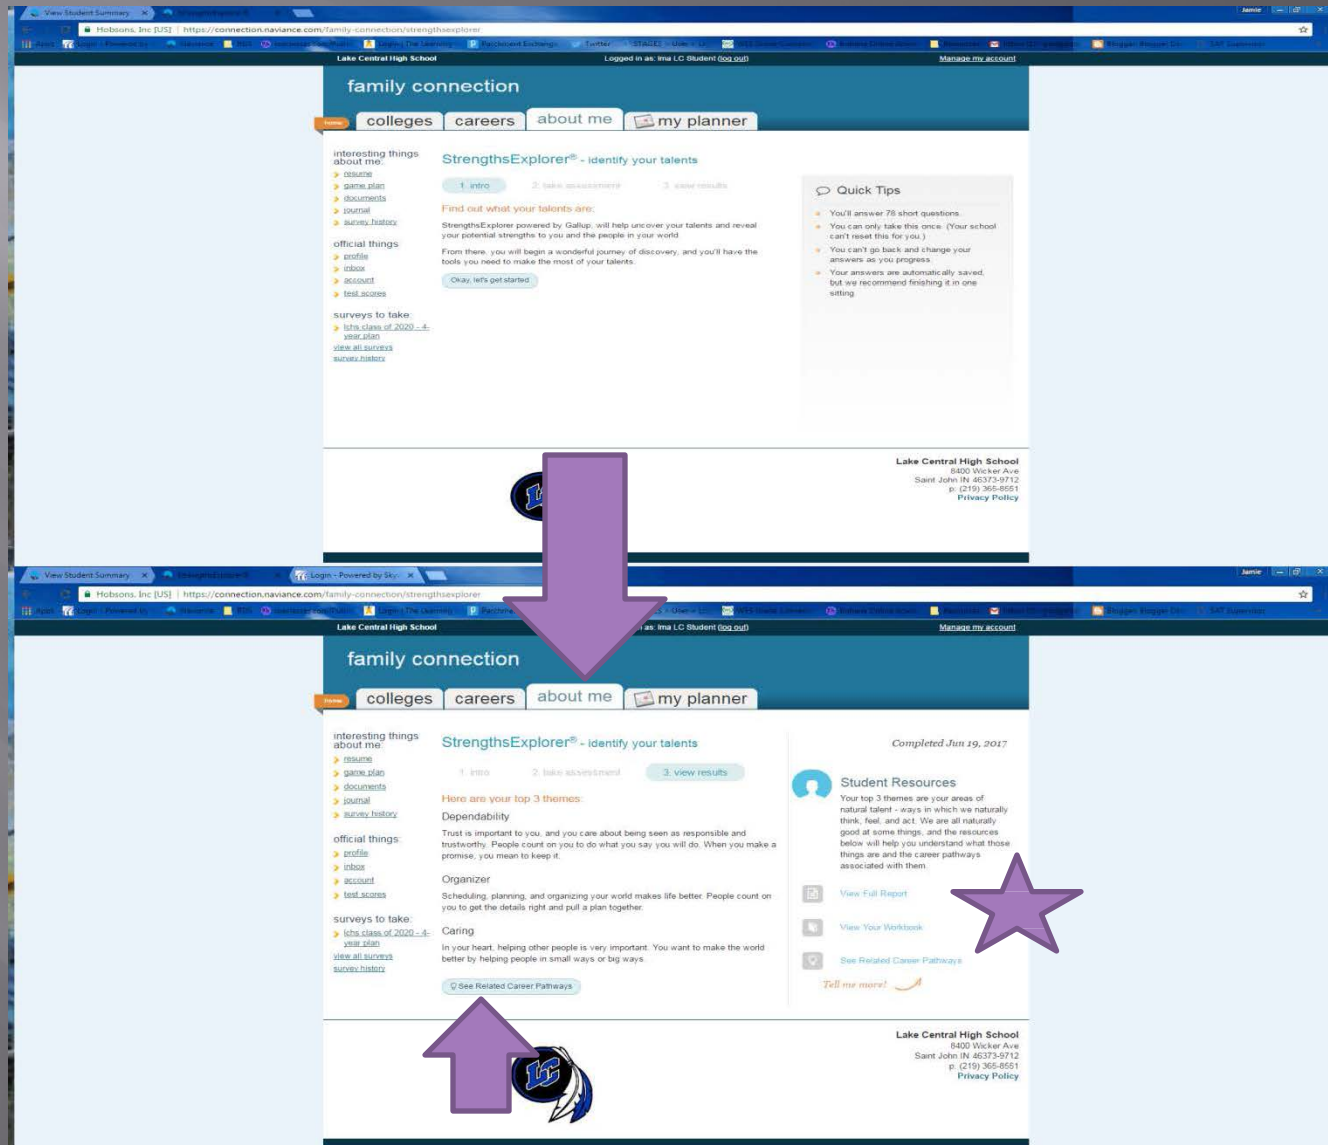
View Student Summary

Hobsons, Inc [US] | https://connection.naviance.com/family-connection/strengthsexplorer

Lake Central High School

Logged in as: Ima LC Student (log out)

Manage my account

family connection

home

colleges

careers

about me

my planner

interesting things about me

resume

game plan

documents

journal

survey history

official things

profile

inbox

account

test scores

surveys to take

lchs class of 2020 - 4-year plan

view all surveys

survey history

StrengthsExplorer® - identify your talents

1. intro

2. take assessment

3. view results

Find out what your talents are:

StrengthsExplorer powered by Gallup, will help uncover your talents and reveal your potential strengths to you and the people in your world.

From there, you will begin a wonderful journey of discovery, and you'll have the tools you need to make the most of your talents.

Okay, let's get started

Quick Tips

You'll answer 78 short questions.

You can only take this once. (Your school can't reset this for you.)

You can't go back and change your answers as you progress.

Your answers are automatically saved, but we recommend finishing it in one sitting.

Lake Central High School
8400 Wicker Ave
Saint John IN 46373-9712
p: (219) 365-8551
Privacy Policy

View Student Summary

Login - Powered by Sky

Hobsons, Inc [US] | https://connection.naviance.com/family-connection/strengthsexplorer

Lake Central High School

Ima LC Student (log out)

Manage my account

family connection

home

colleges

careers

about me

my planner

interesting things about me

resume

game plan

documents

journal

survey history

official things

profile

inbox

account

test scores

surveys to take

lchs class of 2020 - 4-year plan

view all surveys

survey history

StrengthsExplorer® - identify your talents

Completed Jun 19, 2017

1. intro

2. take assessment

3. view results

Here are your top 3 themes:

Dependability

Trust is important to you, and you care about being seen as responsible and trustworthy. People count on you to do what you say you will do. When you make a promise, you mean to keep it.

Organizer

Scheduling, planning, and organizing your world makes life better. People count on you to get the details right and pull a plan together.

Caring

In your heart, helping other people is very important. You want to make the world better by helping people in small ways or big ways.

See Related Career Pathways

Student Resources

Your top 3 themes are your areas of natural talent - ways in which we naturally think, feel, and act. We are all naturally good at some things, and the resources below will help you understand what those things are and the career pathways associated with them.

View Full Report

View Your Workbook

See Related Career Pathways

Tell me more!

Lake Central High School
8400 Wicker Ave
Saint John IN 46373-9712
p: (219) 365-8551
Privacy Policy